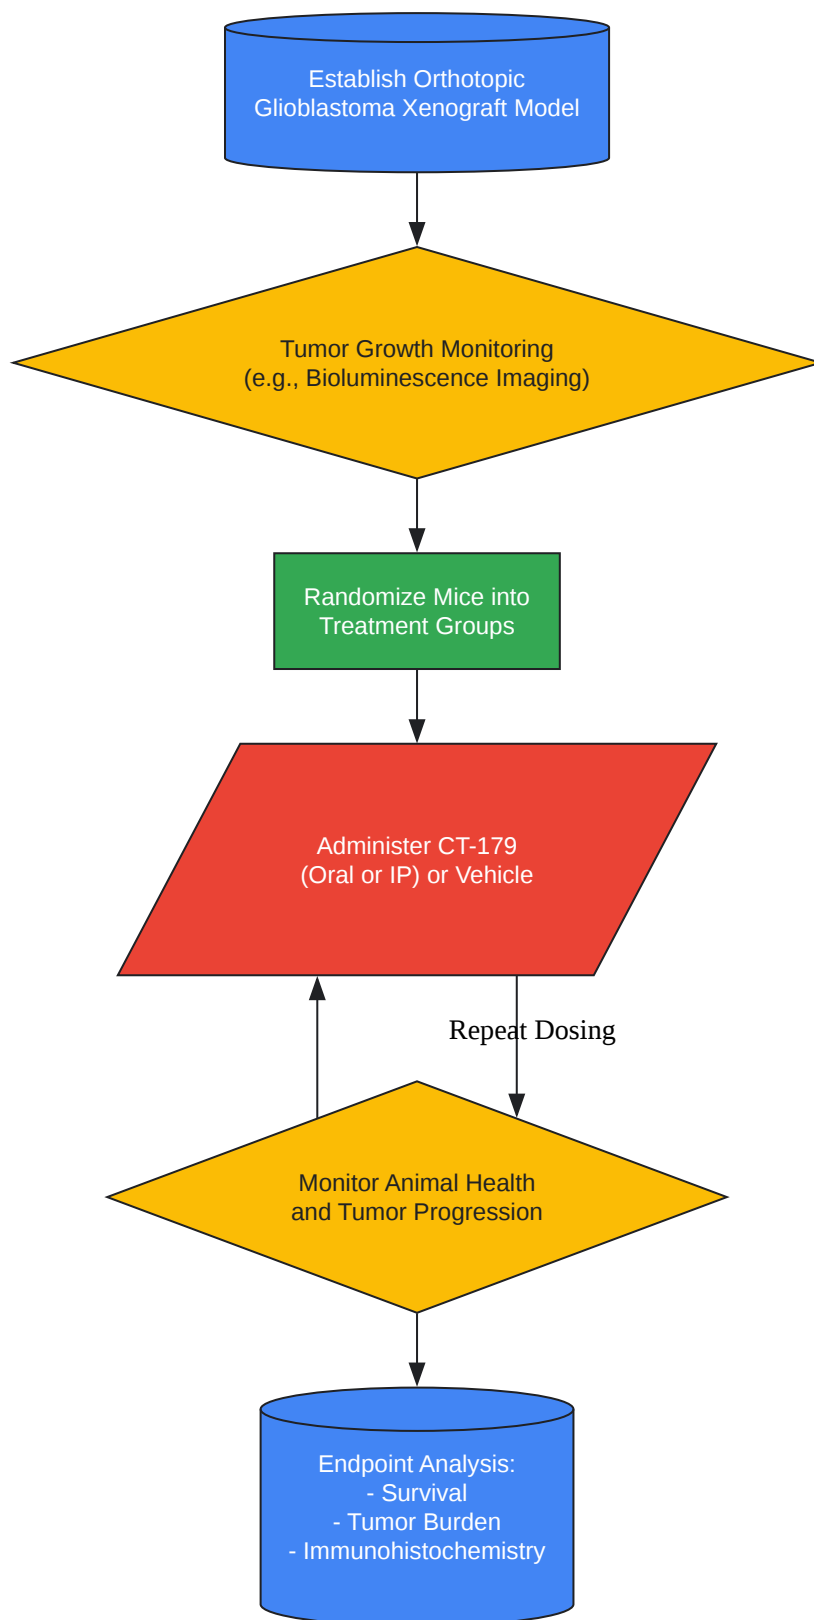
Establish Orthotopic Glioblastoma Xenograft Model

Tumor Growth Monitoring
(e.g., Bioluminescence Imaging)

Randomize Mice into Treatment Groups

Administer CT-179
(Oral or IP) or Vehicle

Repeat Dosing

Monitor Animal Health and Tumor Progression

Endpoint Analysis:
- Survival
- Tumor Burden
- Immunohistochemistry